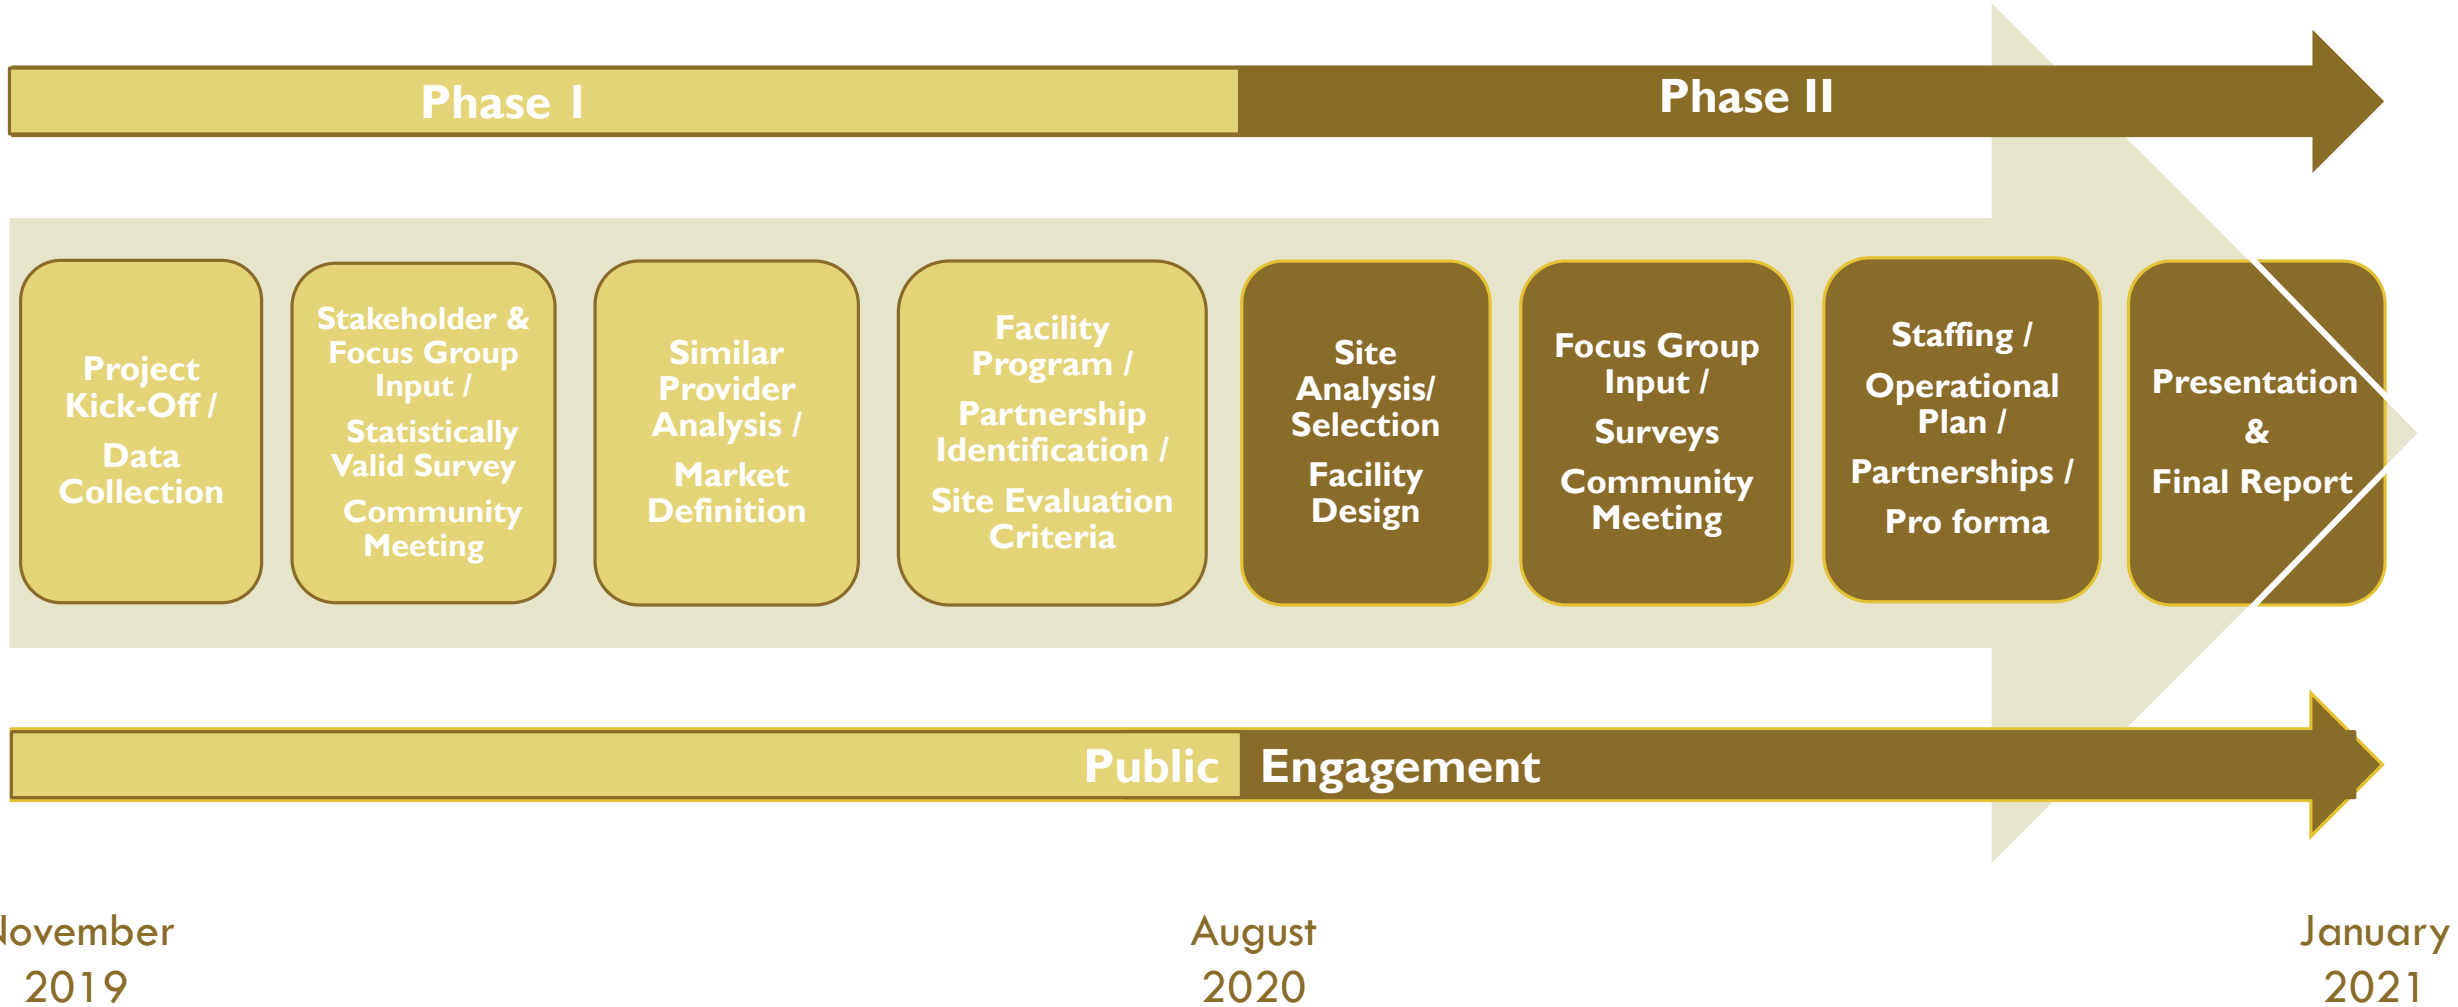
Phase I

Phase II

Project Kick-Off /

Data Collection

Stakeholder & Focus Group Input /

Statistically Valid Survey

Community Meeting

Similar Provider Analysis /

Market Definition

Facility Program /

Partnership Identification /

Site Evaluation Criteria

Site Analysis/ Selection

Facility Design

Focus Group Input /

Surveys

Community Meeting

Staffing /

Operational Plan /

Partnerships /

Pro forma

Presentation

&

Final Report

Public Engagement

lovember 2019

August 2020

January 2021